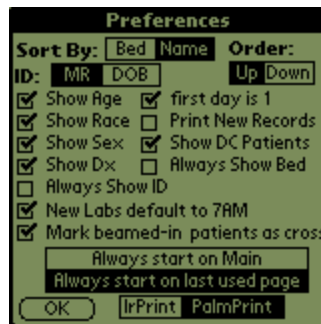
Preferences
Sort By: Bed Name Order:
ID: MR DOB Up Down
Show Age first day is 1
Show Race Print New Records
Show Sex Show DC Patients
Show Dx Always Show Bed
Always Show ID
New Labs default to 7AM
Mark beamed-in patients as cros:
Always start on Main
Always start on last used page
OK IrPrint PalmPrint